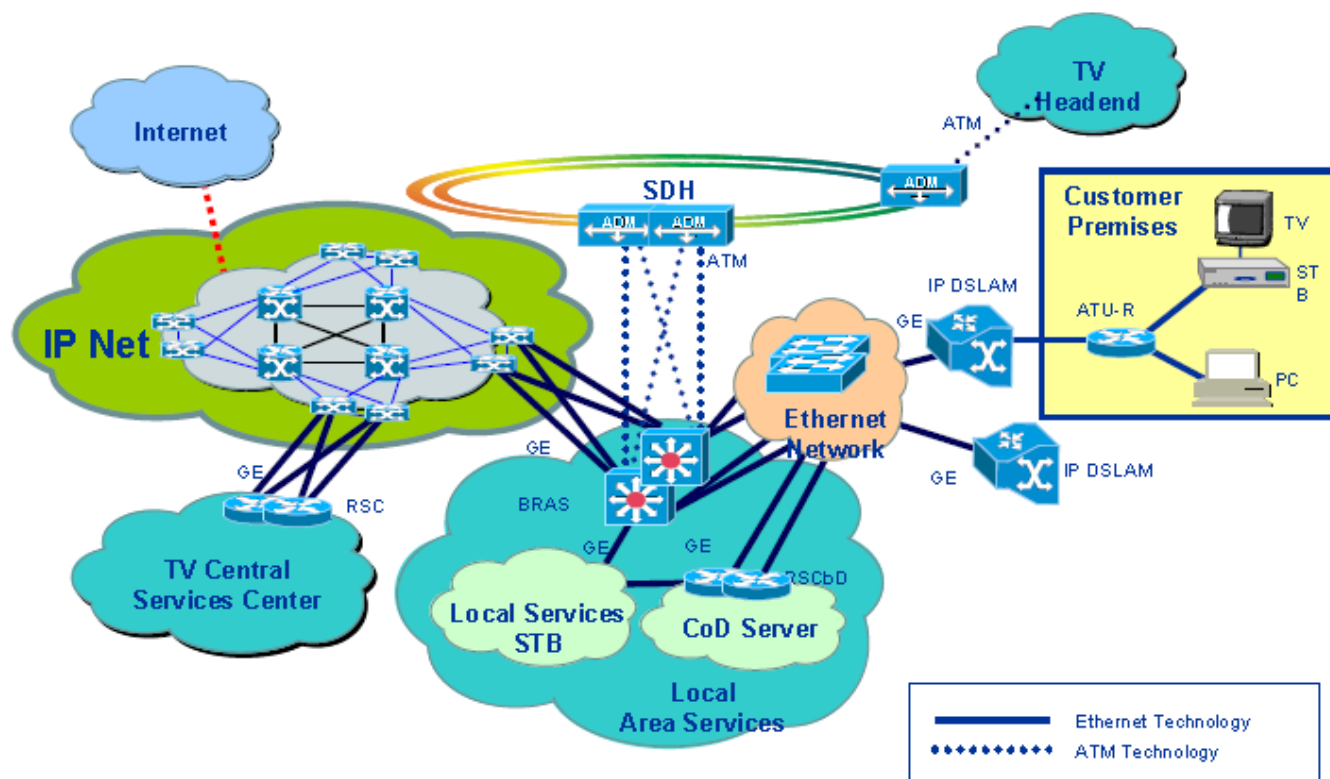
TV Headend

ATM

Internet

SDH

ADM

ADM

ADM

ATM

Customer Premises

TV

ST B

ATU- R

PC

IP DSLAM

GE

IP Net

Ethernet Network

GE

IP DSLAM

GE

GE

BRAS

GE

RSC

GE

GE

RSCbD

TV Central Services Center

Local Services STB

CoD Server

Local Area Services

Ethernet Technology

ATM Technology